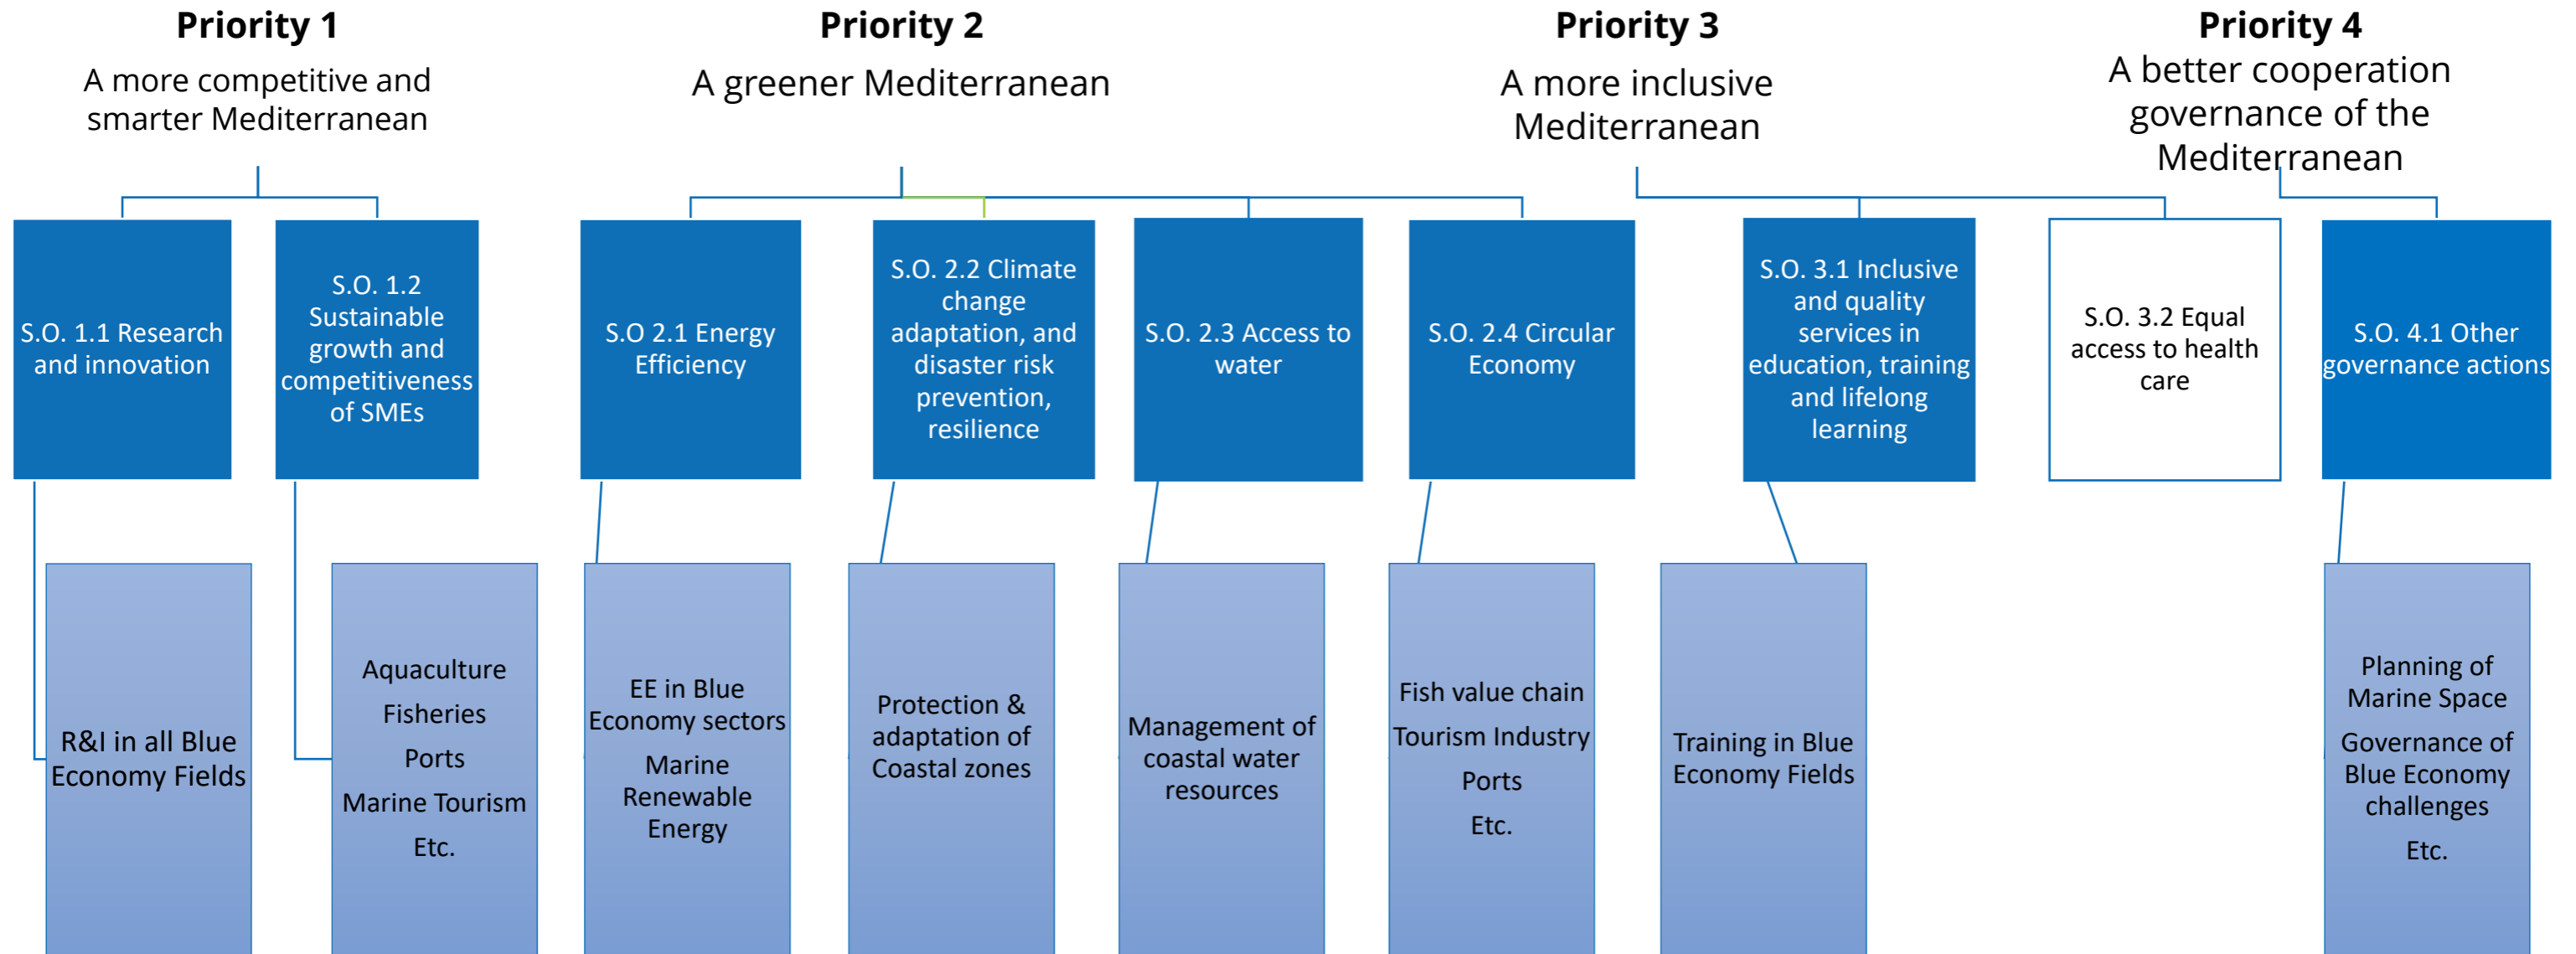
Priority 1
A more competitive and smarter Mediterranean

Priority 2
A greener Mediterranean

Priority 3
A more inclusive Mediterranean

Priority 4
A better cooperation governance of the Mediterranean

S.O. 1.1 Research and innovation

S.O. 1.2 Sustainable growth and competitiveness of SMEs

S.O 2.1 Energy Efficiency

S.O. 2.2 Climate change adaptation, and disaster risk prevention, resilience

S.O. 2.3 Access to water

S.O. 2.4 Circular Economy

S.O. 3.1 Inclusive and quality services in education, training and lifelong learning

S.O. 3.2 Equal access to health care

S.O. 4.1 Other governance actions

R&I in all Blue Economy Fields

Aquaculture
Fisheries
Ports
Marine Tourism
Etc.

EE in Blue Economy sectors
Marine Renewable Energy

Protection & adaptation of Coastal zones

Management of coastal water resources

Fish value chain
Tourism Industry
Ports
Etc.

Training in Blue Economy Fields

Planning of Marine Space
Governance of Blue Economy challenges
Etc.